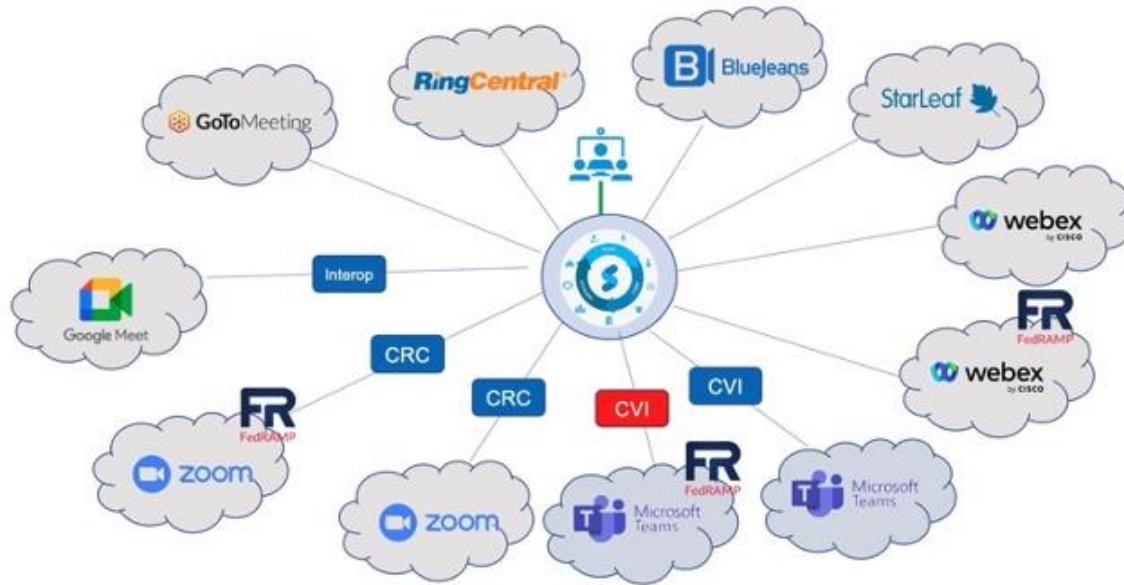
RingCentral

BlueJeans

GoToMeeting

StarLeaf

webex by CISCO

Interop

Google Meet

FR FedRAMP

webex by CISCO

CRC

FR FedRAMP

CRC

CVI

CVI

zoom

FR FedRAMP

zoom

Microsoft Teams

Microsoft Teams